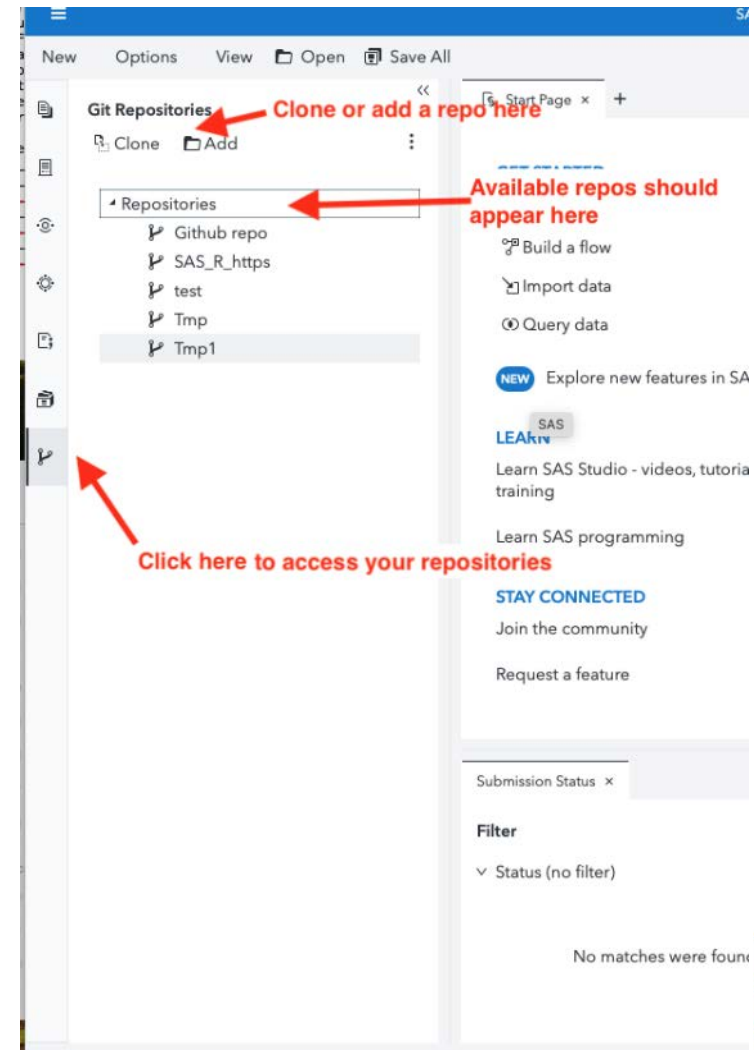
SA

New Options View Open Save All

Git Repositories
Clone or add a repo here
Clone Add

Repositories
Available repos should appear here
Github repo
SAS_R_https
test
Tmp
Tmp1

Click here to access your repositories

Start Page × +

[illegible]
Build a flow
Import data
Query data

NEW Explore new features in SA

LEARN
SAS
Learn SAS Studio - videos, tutoria training

Learn SAS programming

STAY CONNECTED
Join the community

Request a feature

Submission Status ×

Filter

Status (no filter)

No matches were foun